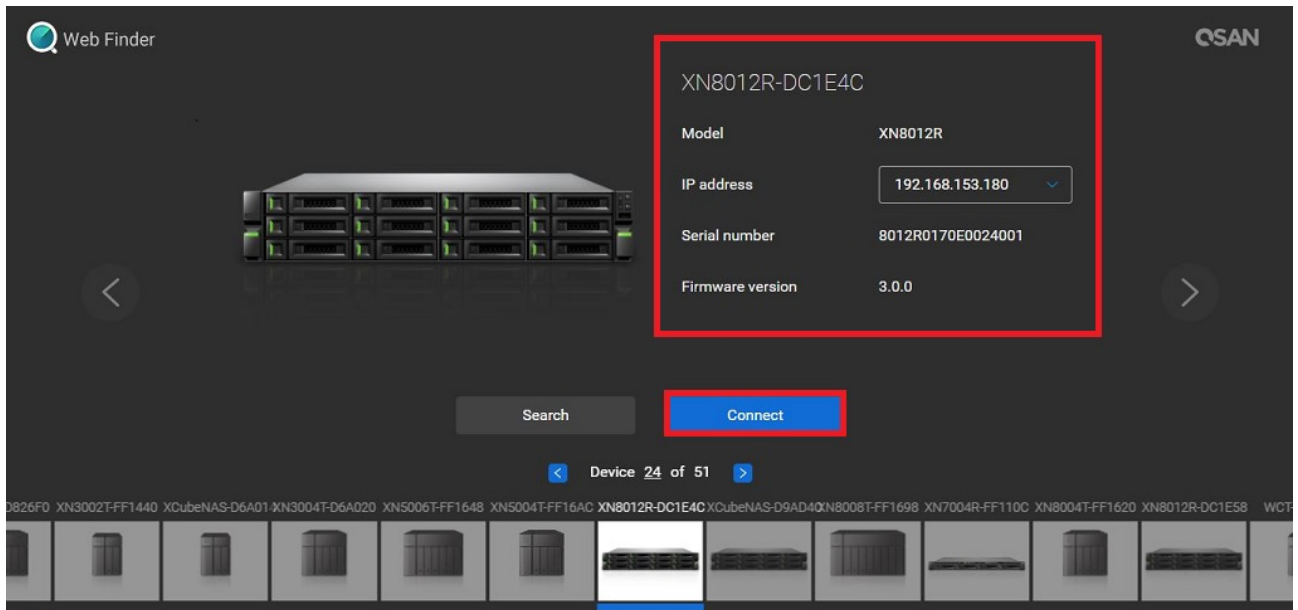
Web Finder

QSAN

XN8012R-DC1E4C

Model XN8012R

IP address 192.168.153.180

Serial number 8012R0170E0024001

Firmware version 3.0.0

Search

Connect

Device 24 of 51

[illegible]826F0 XN3002T-FF1440 XCubeNAS-D6A01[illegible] XN3004T-D6A020 XN5006T-FF1648 XN5004T-FF16AC XN8012R-DC1E4C XCubeNAS-D9AD4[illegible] XN8008T-FF1698 XN7004R-FF110C XN8004T-FF1620 XN8012R-DC1E58 WCT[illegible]